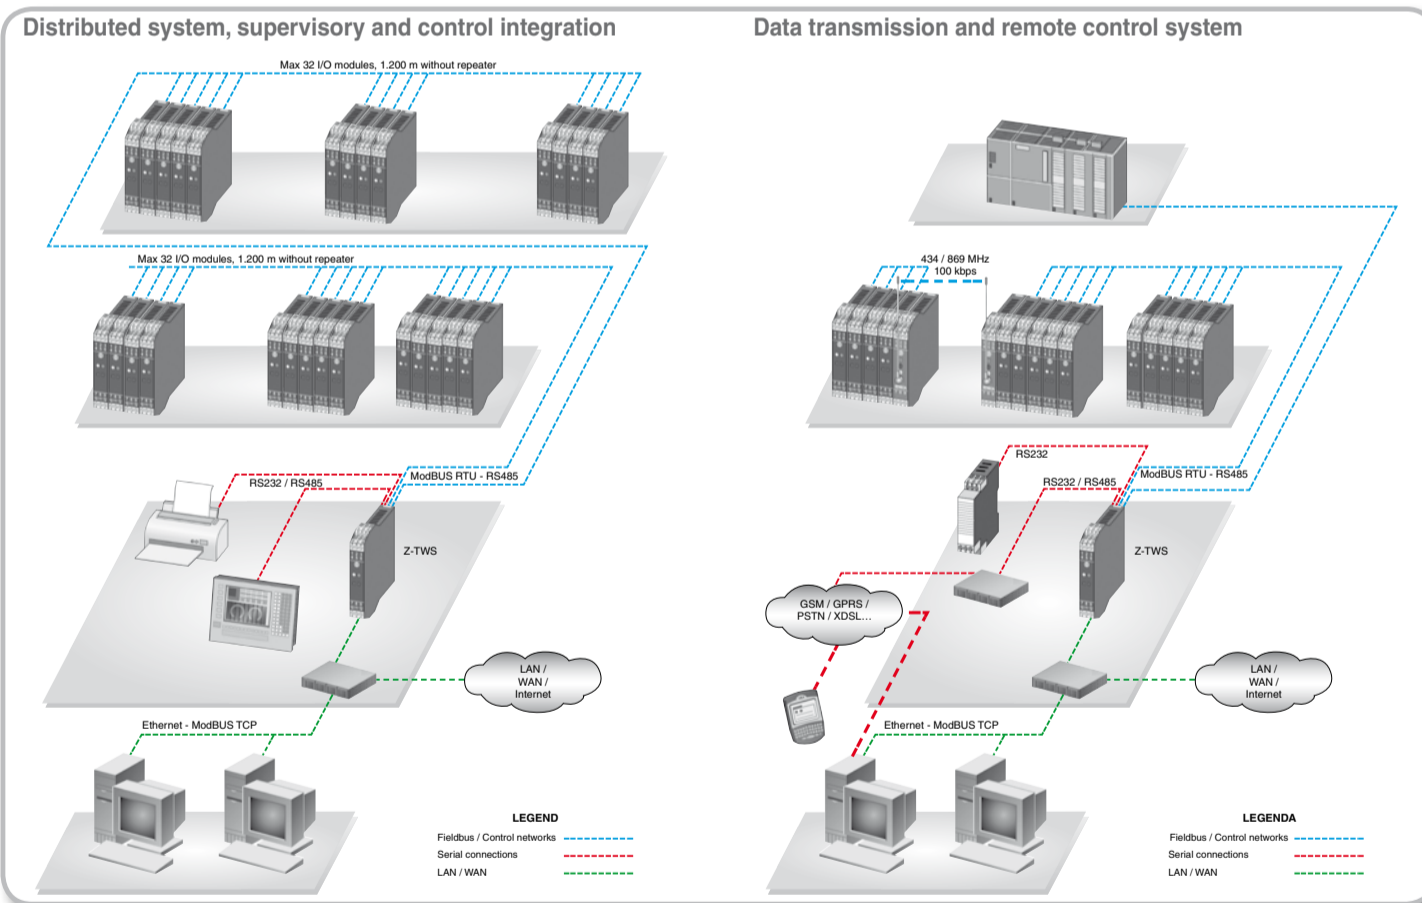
Distributed system, supervisory and control integration

Max 32 I/O modules, 1.200 m without repeater

Max 32 I/O modules, 1.200 m without repeater

RS232 / RS485

ModBUS RTU - RS485

Z-TWS

LAN / WAN / Internet

Ethernet - ModBUS TCP

LEGEND

Fieldbus / Control networks

Serial connections

LAN / WAN

Data transmission and remote control system

434 / 869 MHz 100 kbps

RS232

RS232 / RS485

ModBUS RTU - RS485

Z-TWS

GSM / GPRS / PSTN / XDSL...

LAN / WAN / Internet

Ethernet - ModBUS TCP

LEGENDA

Fieldbus / Control networks

Serial connections

LAN / WAN